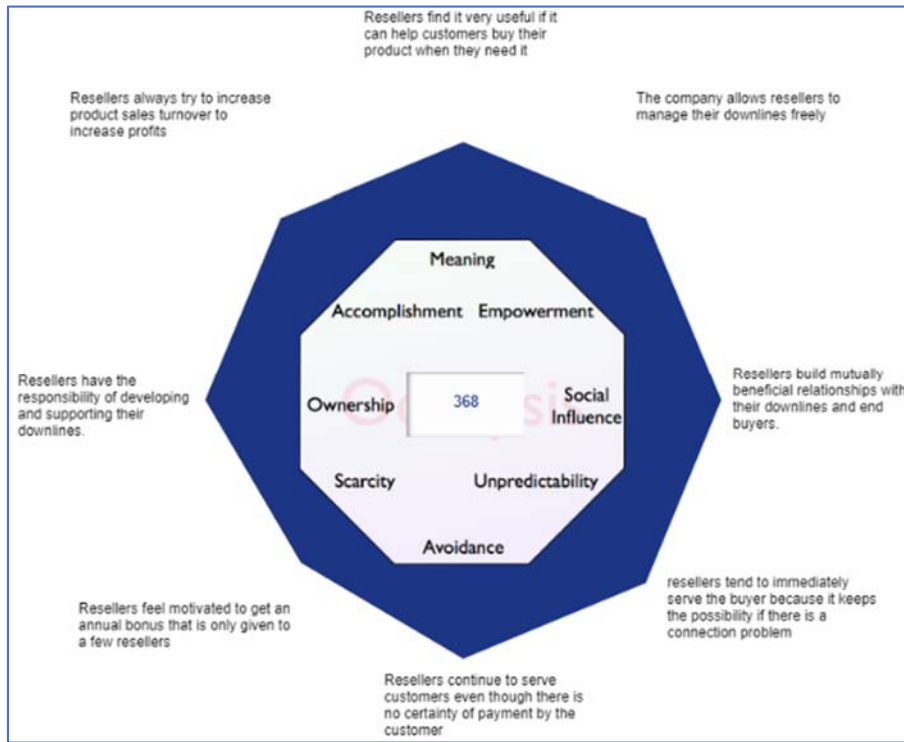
Resellers find it very useful if it can help customers buy their product when they need it

Resellers always try to increase product sales turnover to increase profits

The company allows resellers to manage their downlines freely

Meaning

Accomplishment

Empowerment

Resellers have the responsibility of developing and supporting their downlines.

Ownership

368

Social Influence

Resellers build mutually beneficial relationships with their downlines and end buyers.

Scarcity

Unpredictability

Avoidance

resellers tend to immediately serve the buyer because it keeps the possibility if there is a connection problem

Resellers feel motivated to get an annual bonus that is only given to a few resellers

Resellers continue to serve customers even though there is no certainty of payment by the customer